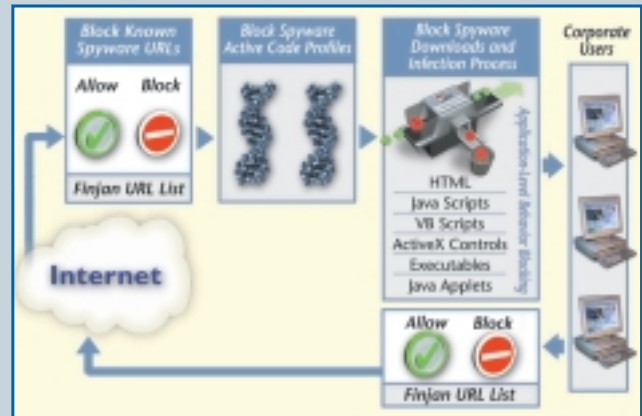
Block Known Spyware URLs

Allow Block

Finjan URL List

Block Spyware Active Code Profiles

Block Spyware Downloads and Infection Process

Application-Level Behavior Blocking

HTML
Java Scripts
VB Scripts
ActiveX Controls
Executables
Java Applets

Corporate Users

Internet

Allow Block

Finjan URL List